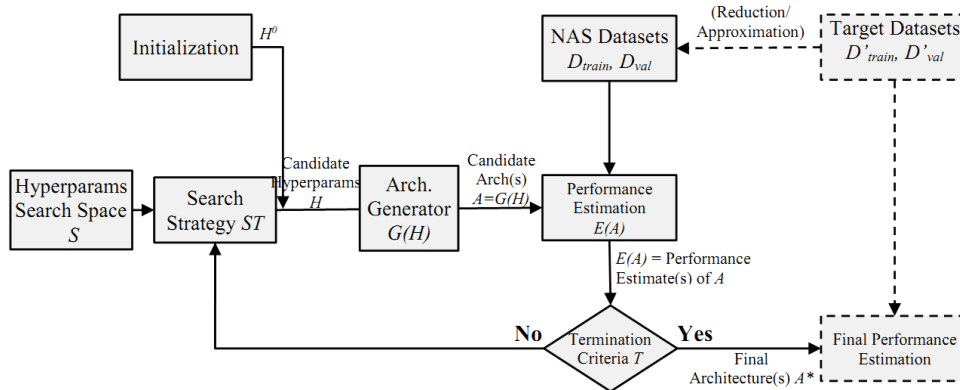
Initialization

$H^0$

(Reduction/ Approximation)

NAS Datasets $D_{train}$, $D_{val}$

Target Datasets $D'_{train}$, $D'_{val}$

Hyperparams Search Space $S$

Search Strategy $ST$

Candidate Hyperparams $H$

Arch. Generator $G(H)$

Candidate Arch(s) $A=G(H)$

Performance Estimation $E(A)$

$E(A)$ = Performance Estimate(s) of $A$

No

Termination Criteria $T$

Yes

Final Architecture(s) $A^*$

Final Performance Estimation